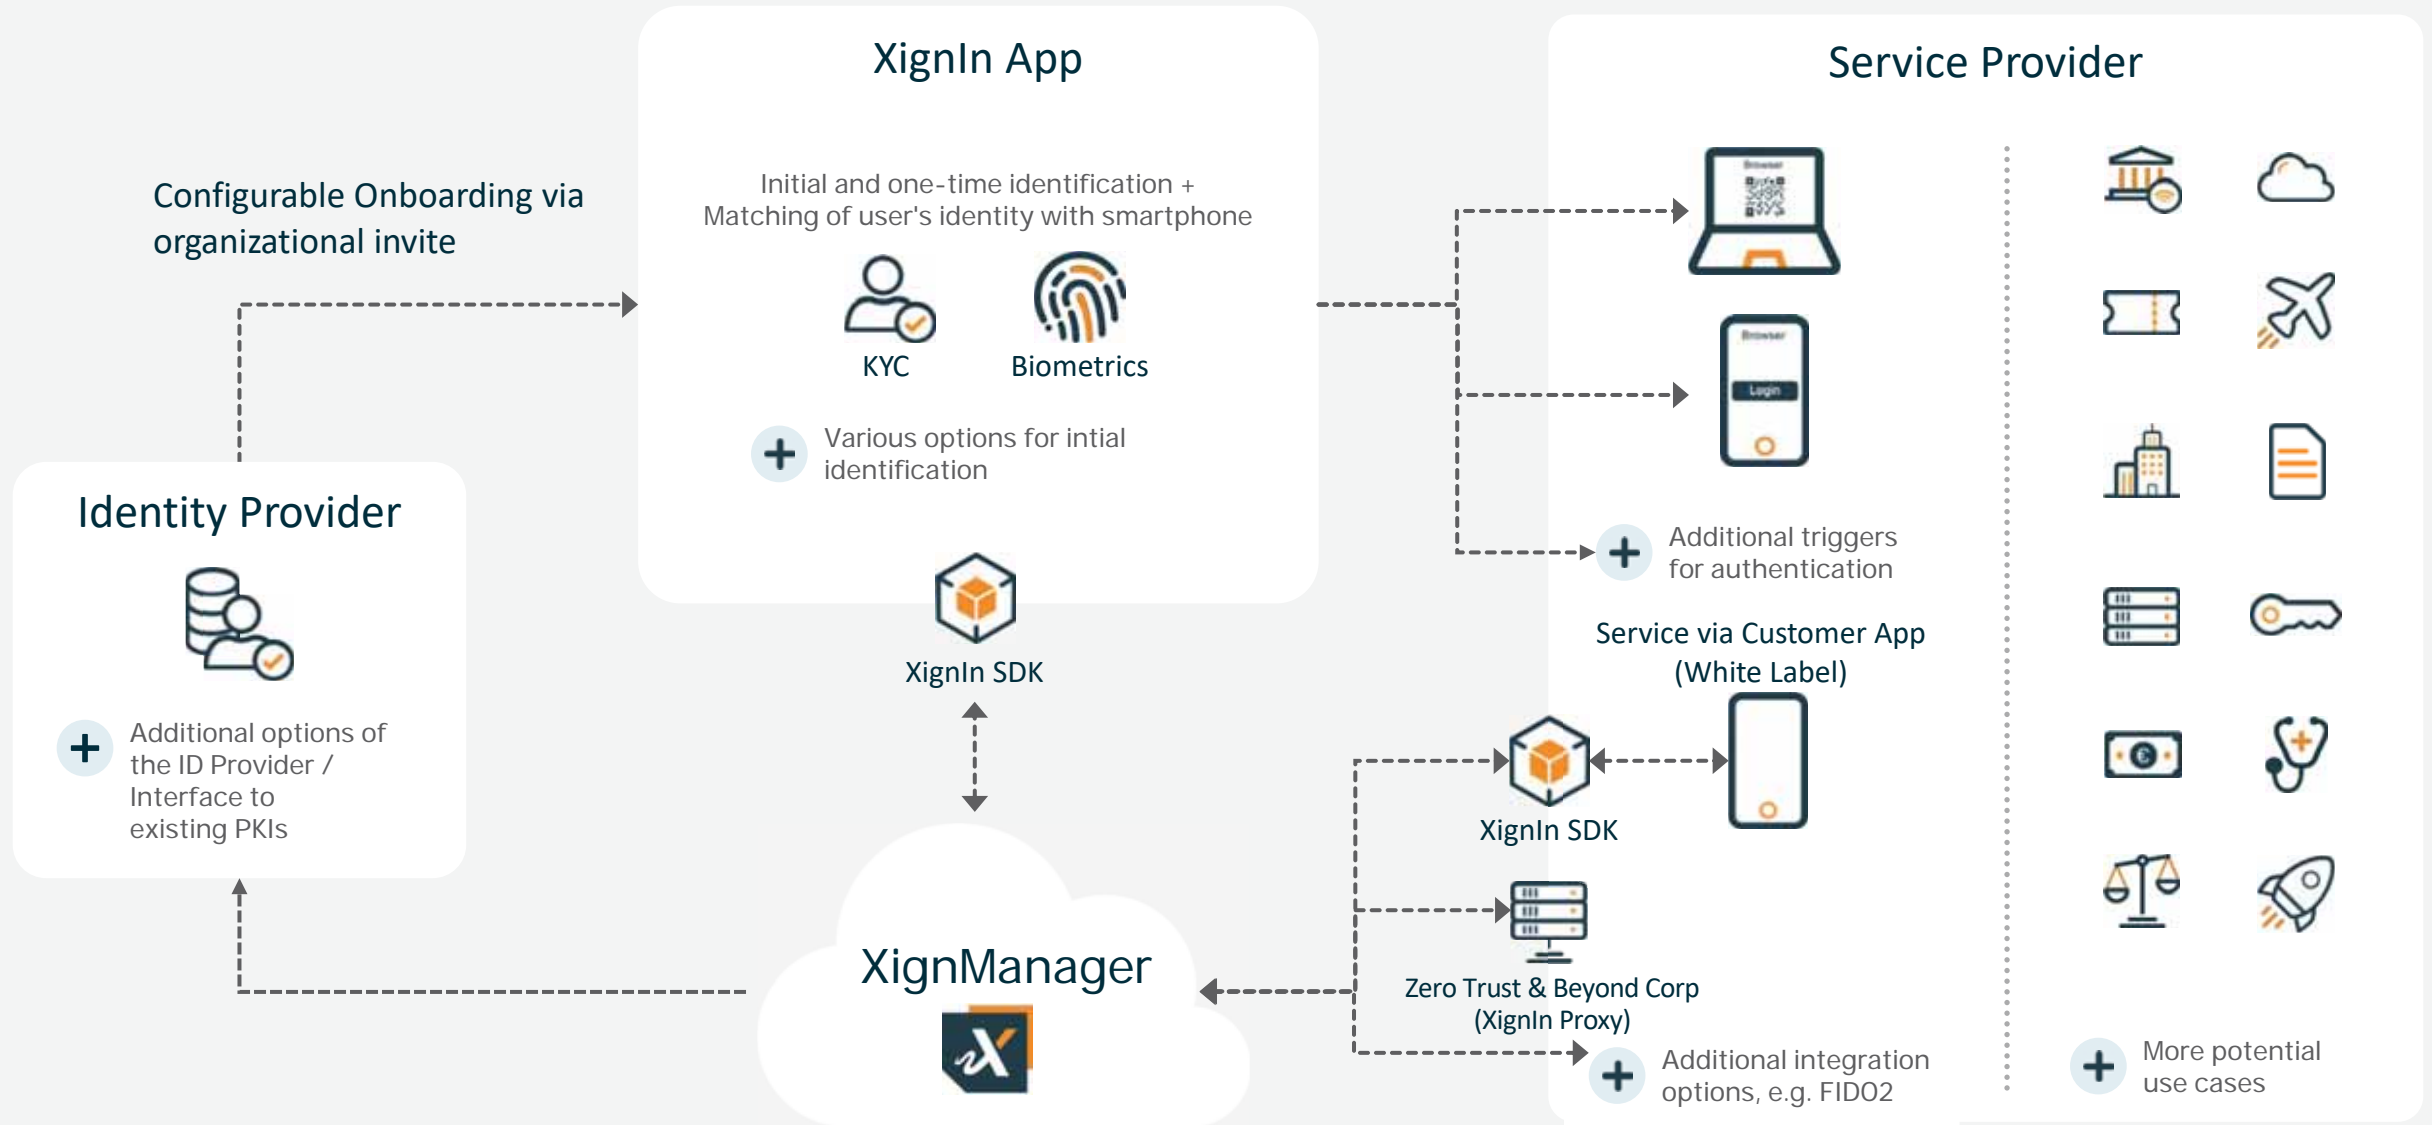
Configurable Onboarding via organizational invite

XignIn App

Initial and one-time identification + Matching of user's identity with smartphone

KYC

Biometrics

Various options for intial identification

XignIn SDK

Service Provider

Browser

Browser

Login

Additional triggers for authentication

Service via Customer App (White Label)

XignIn SDK

Zero Trust & Beyond Corp (XignIn Proxy)

Additional integration options, e.g. FIDO2

More potential use cases

Identity Provider

Additional options of the ID Provider / Interface to existing PKIs

XignManager